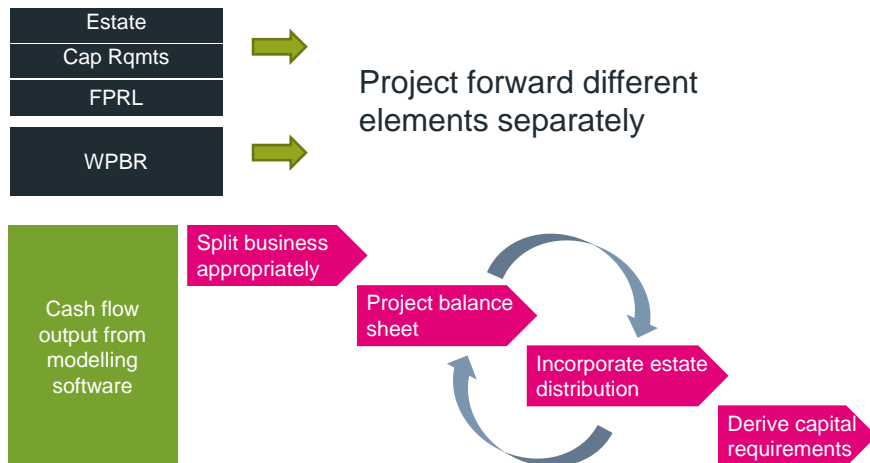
Estate

Cap Rqmts

FPRL

WPBR

Project forward different elements separately

Cash flow output from modelling software

Split business appropriately

Project balance sheet

Incorporate estate distribution

Derive capital requirements